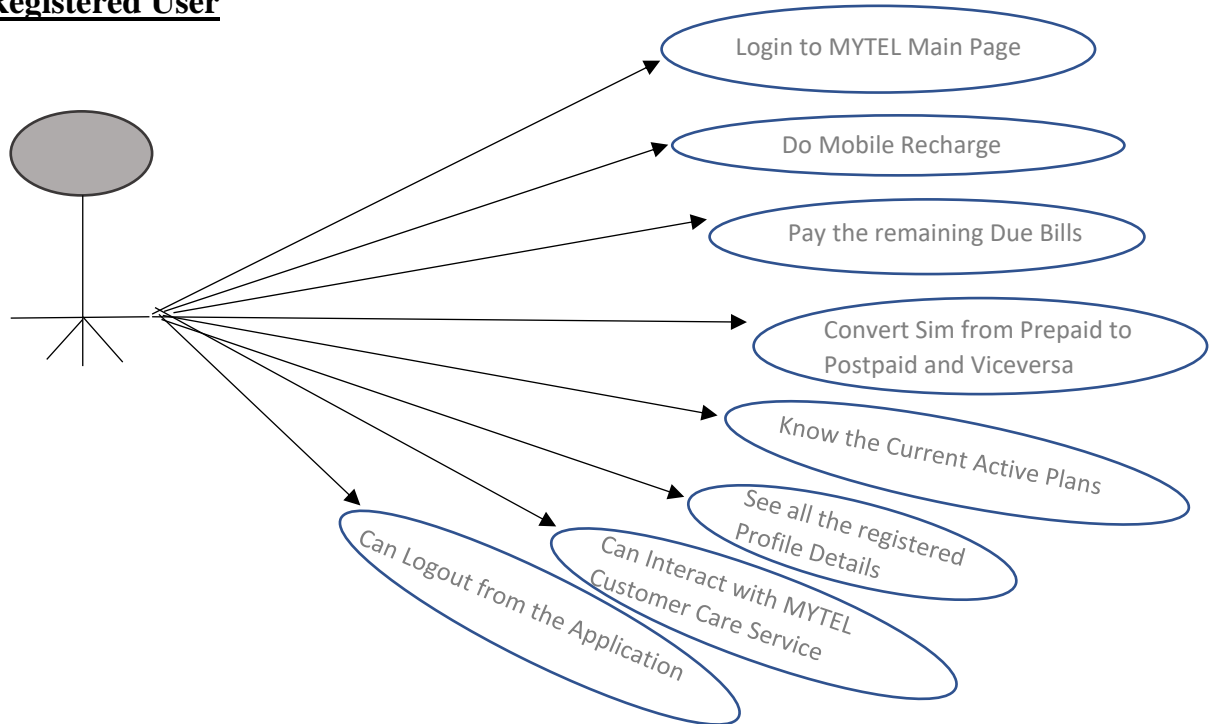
Registered User

Login to MYTEL Main Page

Do Mobile Recharge

Pay the remaining Due Bills

Convert Sim from Prepaid to Postpaid and Viceversa

Know the Current Active Plans

See all the registered Profile Details

Can Interact with MYTEL Customer Care Service

Can Logout from the Application